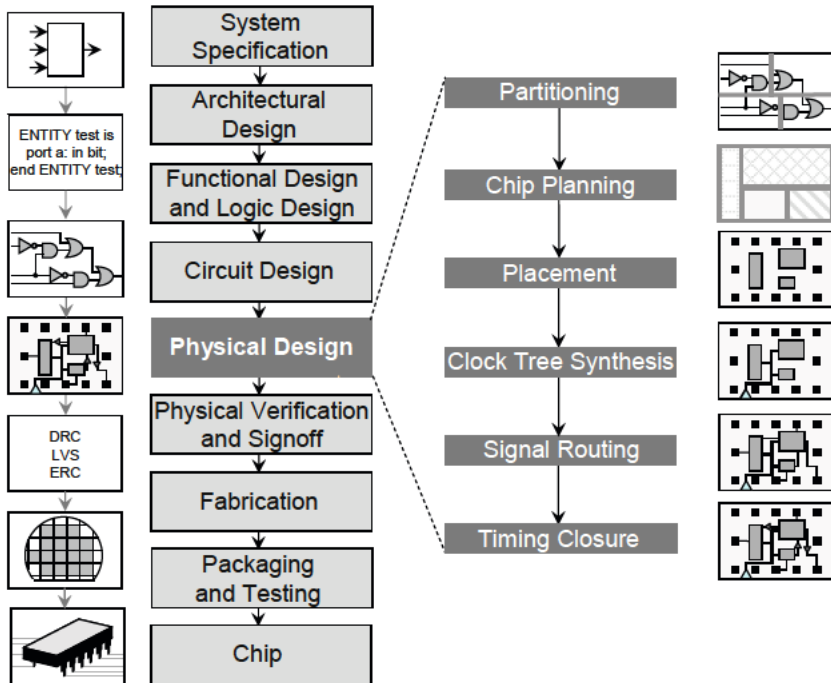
ENTITY test is port a: in bit; end ENTITY test;

DRC
LVS
ERC

System Specification

Architectural Design

Functional Design and Logic Design

Circuit Design

Physical Design

Physical Verification and Signoff

Fabrication

Packaging and Testing

Chip

Partitioning

Chip Planning

Placement

Clock Tree Synthesis

Signal Routing

Timing Closure